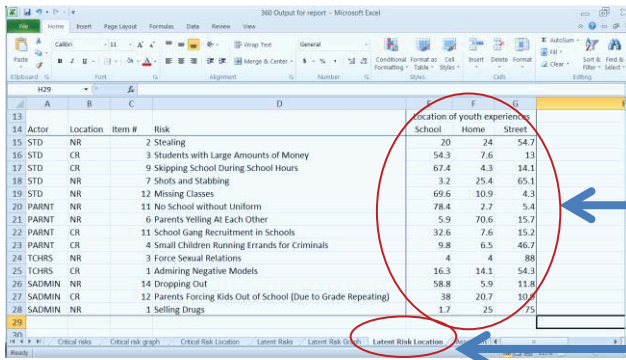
360 Output for report - Microsoft Excel

File Home Insert Page Layout Formulas Data Review View

Paste Clipboard Calibri 11 A A B I U Font Wrap Text Merge & Center Alignment General $ % , Number Conditional Formatting Format as Table Cell Styles Styles Insert Delete Format Cells AutoSum Fill Clear Sort & Filter Find & Select Editing

H29 fx

| | A | B | C | D | E | F | G |
|---|---|---|---|---|---|---|---|
| 13 | | | | | Location of youth experiences | | |
| 14 | Actor | Location | Item # | Risk | School | Home | Street |
| 15 | STD | NR | 2 | Stealing | 20 | 24 | 54.7 |
| 16 | STD | CR | 3 | Students with Large Amounts of Money | 54.3 | 7.6 | 13 |
| 17 | STD | CR | 9 | Skipping School During School Hours | 67.4 | 4.3 | 14.1 |
| 18 | STD | NR | 7 | Shots and Stabbing | 3.2 | 25.4 | 65.1 |
| 19 | STD | NR | 12 | Missing Classes | 69.6 | 10.9 | 4.3 |
| 20 | PARNT | NR | 11 | No School without Uniform | 78.4 | 2.7 | 5.4 |
| 21 | PARNT | NR | 6 | Parents Yelling At Each Other | 5.9 | 70.6 | 15.7 |
| 22 | PARNT | CR | 11 | School Gang Recruitment in Schools | 32.6 | 7.6 | 15.2 |
| 23 | PARNT | CR | 4 | Small Children Running Errands for Criminals | 9.8 | 6.5 | 46.7 |
| 24 | TCHRS | NR | 3 | Force Sexual Relations | 4 | 4 | 88 |
| 25 | TCHRS | CR | 1 | Admiring Negative Models | 16.3 | 14.1 | 54.3 |
| 26 | SADMIN | NR | 14 | Dropping Out | 58.8 | 5.9 | 11.8 |
| 27 | SADMIN | CR | 12 | Parents Forcing Kids Out of School (Due to Grade Repeating) | 38 | 20.7 | 10.9 |
| 28 | SADMIN | NR | 1 | Selling Drugs | 1.7 | 25 | 75 |
| 29 | | | | | | | |
| 30 | | | | | | | |

Critical risks | Critical risk graph | Critical Risk Location | Latent Risks | Latent Risk Graph | Latent Risk Location | Ass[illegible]

Ready